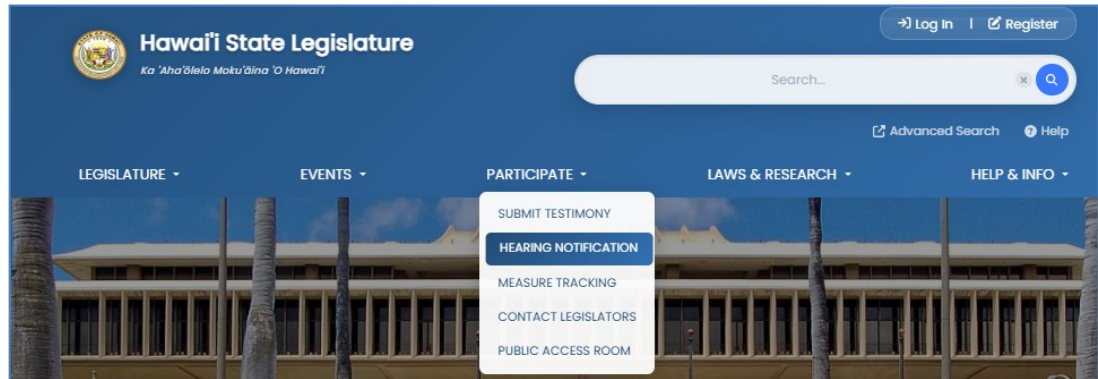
Hawai'i State Legislature
Ka 'Aha'ōlelo Moku'āina 'O Hawai'i

Log In | Register

Search...

Advanced Search  Help

LEGISLATURE
EVENTS
PARTICIPATE
LAWS & RESEARCH
HELP & INFO

SUBMIT TESTIMONY
HEARING NOTIFICATION
MEASURE TRACKING
CONTACT LEGISLATORS
PUBLIC ACCESS ROOM